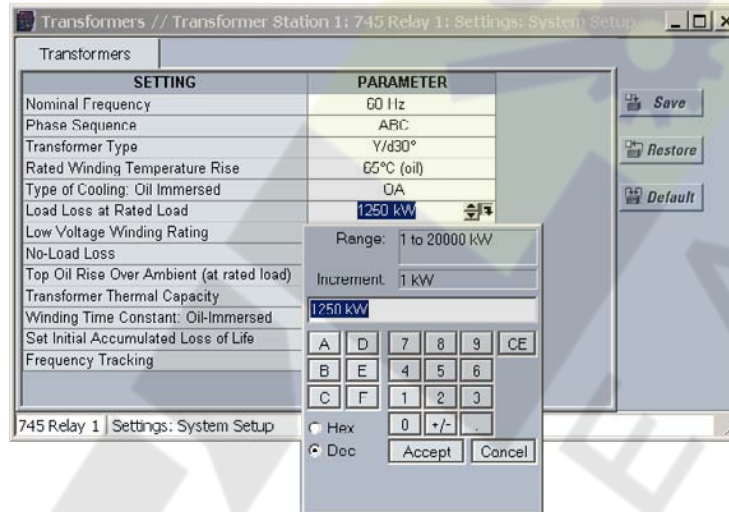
Transformers // Transformer Station 1: 745 Relay 1: Settings: System Setup

Transformers

| SETTING | PARAMETER |
|---|---|
| Nominal Frequency | 60 Hz |
| Phase Sequence | ABC |
| Transformer Type | Y/d30° |
| Rated Winding Temperature Rise | 65°C (oil) |
| Type of Cooling: Oil Immersed | OA |
| Load Loss at Rated Load | 1250 kW |
| Low Voltage Winding Rating | |
| No-Load Loss | |
| Top Oil Rise Over Ambient (at rated load) | |
| Transformer Thermal Capacity | |
| Winding Time Constant: Oil-Immersed | |
| Set Initial Accumulated Loss of Life | |
| Frequency Tracking | |

Save
Restore
Default

Range: 1 to 20000 kW
Increment: 1 kW
1250 kW

A D 7 8 9 CE
B E 4 5 6
C F 1 2 3
Hex 0 +/- .
Dec Accept Cancel

745 Relay 1 | Settings: System Setup